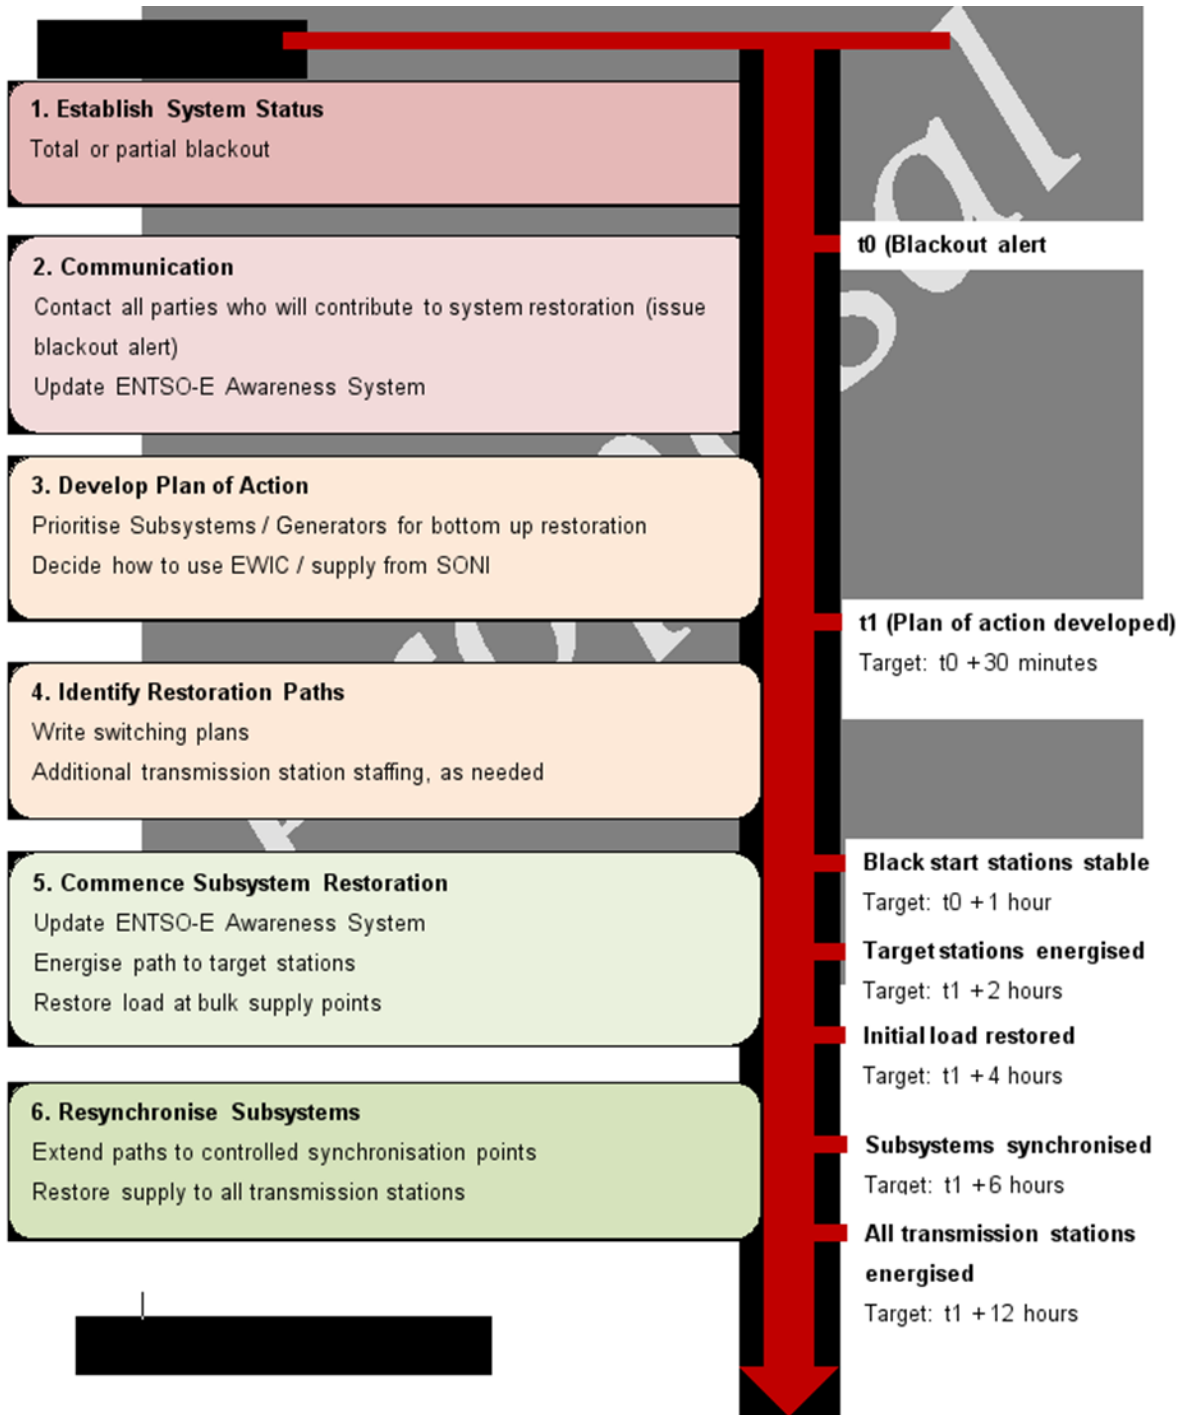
1. Establish System Status
Total or partial blackout

2. Communication
Contact all parties who will contribute to system restoration (issue blackout alert)
Update ENTSO-E Awareness System

3. Develop Plan of Action
Prioritise Subsystems / Generators for bottom up restoration
Decide how to use EWIC / supply from SONI

4. Identify Restoration Paths
Write switching plans
Additional transmission station staffing, as needed

5. Commence Subsystem Restoration
Update ENTSO-E Awareness System
Energise path to target stations
Restore load at bulk supply points

6. Resynchronise Subsystems
Extend paths to controlled synchronisation points
Restore supply to all transmission stations

t0 (Blackout alert

t1 (Plan of action developed)
Target: t0 + 30 minutes

Black start stations stable
Target: t0 + 1 hour

Target stations energised
Target: t1 + 2 hours

Initial load restored
Target: t1 + 4 hours

Subsystems synchronised
Target: t1 + 6 hours

All transmission stations energised
Target: t1 + 12 hours